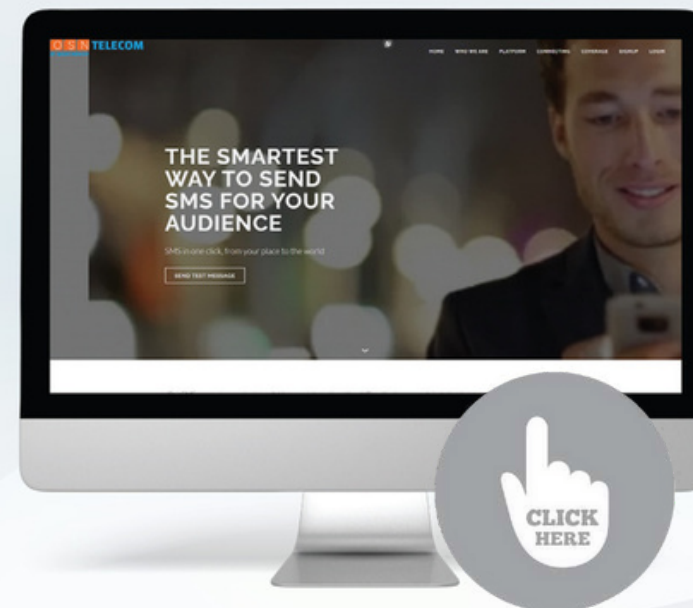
O S N TELECOM

HOME WHO WE ARE PLATFORM CONNECTIVITY COVERAGE SIGNUP LOGIN

THE SMARTEST WAY TO SEND SMS FOR YOUR AUDIENCE

SMS in one click, from your place to the world

SEND TEST MESSAGE

CLICK HERE